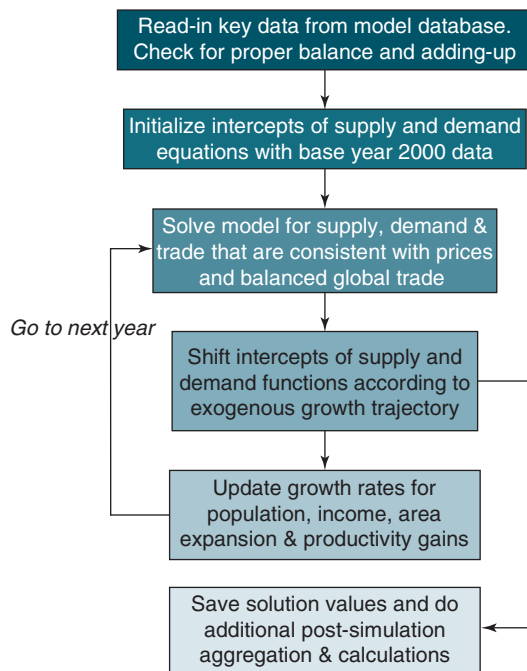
Read-in key data from model database. Check for proper balance and adding-up

Initialize intercepts of supply and demand equations with base year 2000 data

Solve model for supply, demand & trade that are consistent with prices and balanced global trade

Go to next year

Shift intercepts of supply and demand functions according to exogenous growth trajectory

Update growth rates for population, income, area expansion & productivity gains

Save solution values and do additional post-simulation aggregation & calculations